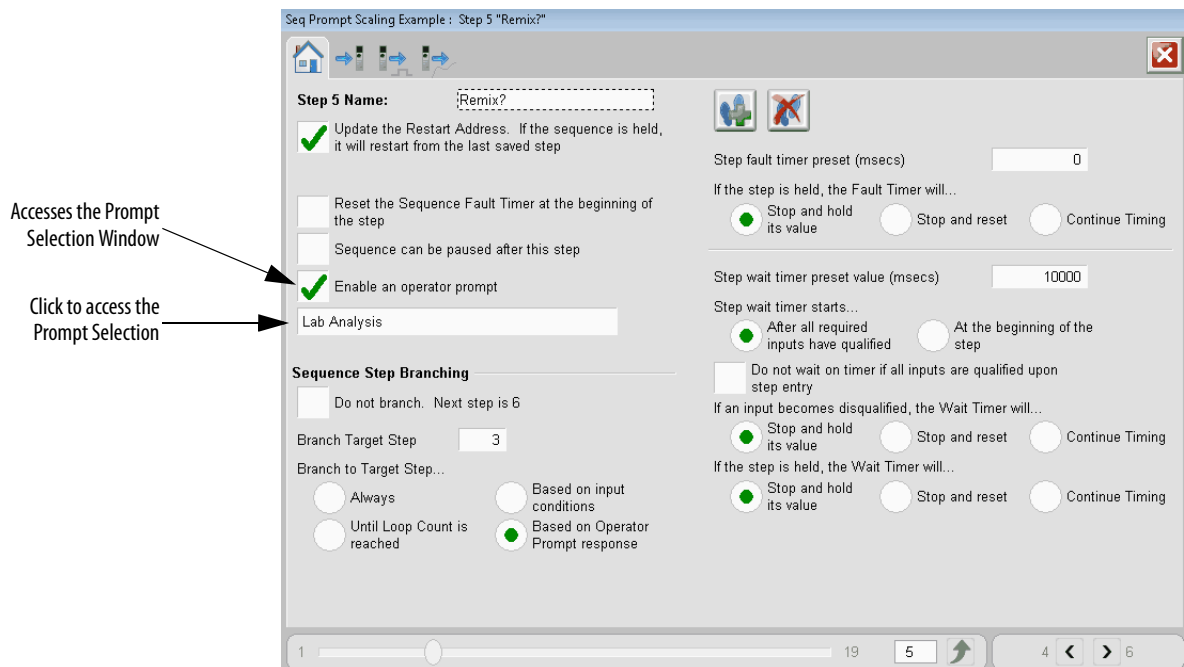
Seq Prompt Scaling Example : Step 5 "Remix?"

Accesses the Prompt Selection Window

Click to access the Prompt Selection

Step 5 Name: Remix?

Update the Restart Address. If the sequence is held, it will restart from the last saved step

Reset the Sequence Fault Timer at the beginning of the step

Sequence can be paused after this step

Enable an operator prompt

Lab Analysis

Sequence Step Branching

Do not branch. Next step is 6

Branch Target Step 3

Branch to Target Step...

Always

Based on input conditions

Until Loop Count is reached

Based on Operator Prompt response

Step fault timer preset (msecs) 0

If the step is held, the Fault Timer will...

Stop and hold its value

Stop and reset

Continue Timing

Step wait timer preset value (msecs) 10000

Step wait timer starts...

After all required inputs have qualified

At the beginning of the step

Do not wait on timer if all inputs are qualified upon step entry

If an input becomes disqualified, the Wait Timer will...

Stop and hold its value

Stop and reset

Continue Timing

If the step is held, the Wait Timer will...

Stop and hold its value

Stop and reset

Continue Timing

1 19 5 4 6